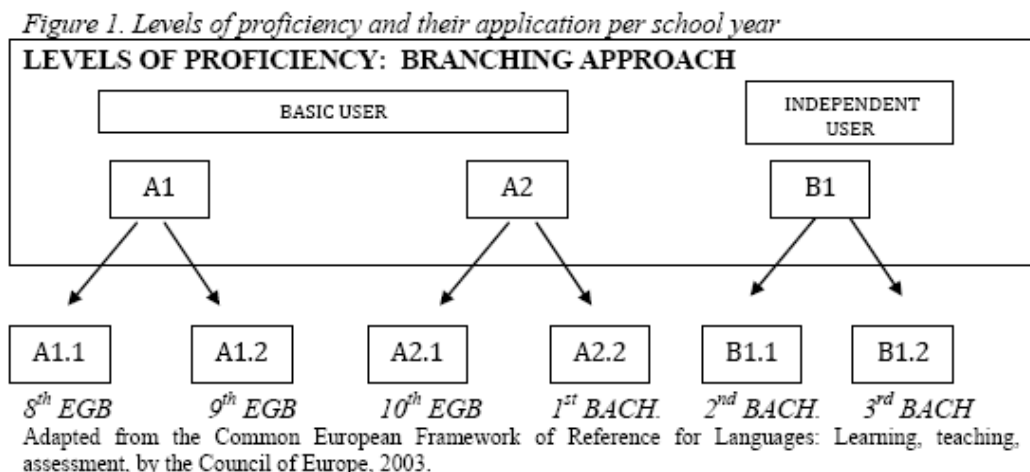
Figure 1. Levels of proficiency and their application per school year

LEVELS OF PROFICIENCY: BRANCHING APPROACH

BASIC USER

INDEPENDENT USER

A1

A2

B1

A1.1

A1.2

A2.1

A2.2

B1.1

B1.2

$8^{th}$ EGB

$9^{th}$ EGB

$10^{th}$ EGB

$1^{st}$ BACH.

$2^{nd}$ BACH.

$3^{rd}$ BACH

Adapted from the Common European Framework of Reference for Languages: Learning, teaching, assessment, by the Council of Europe, 2003.